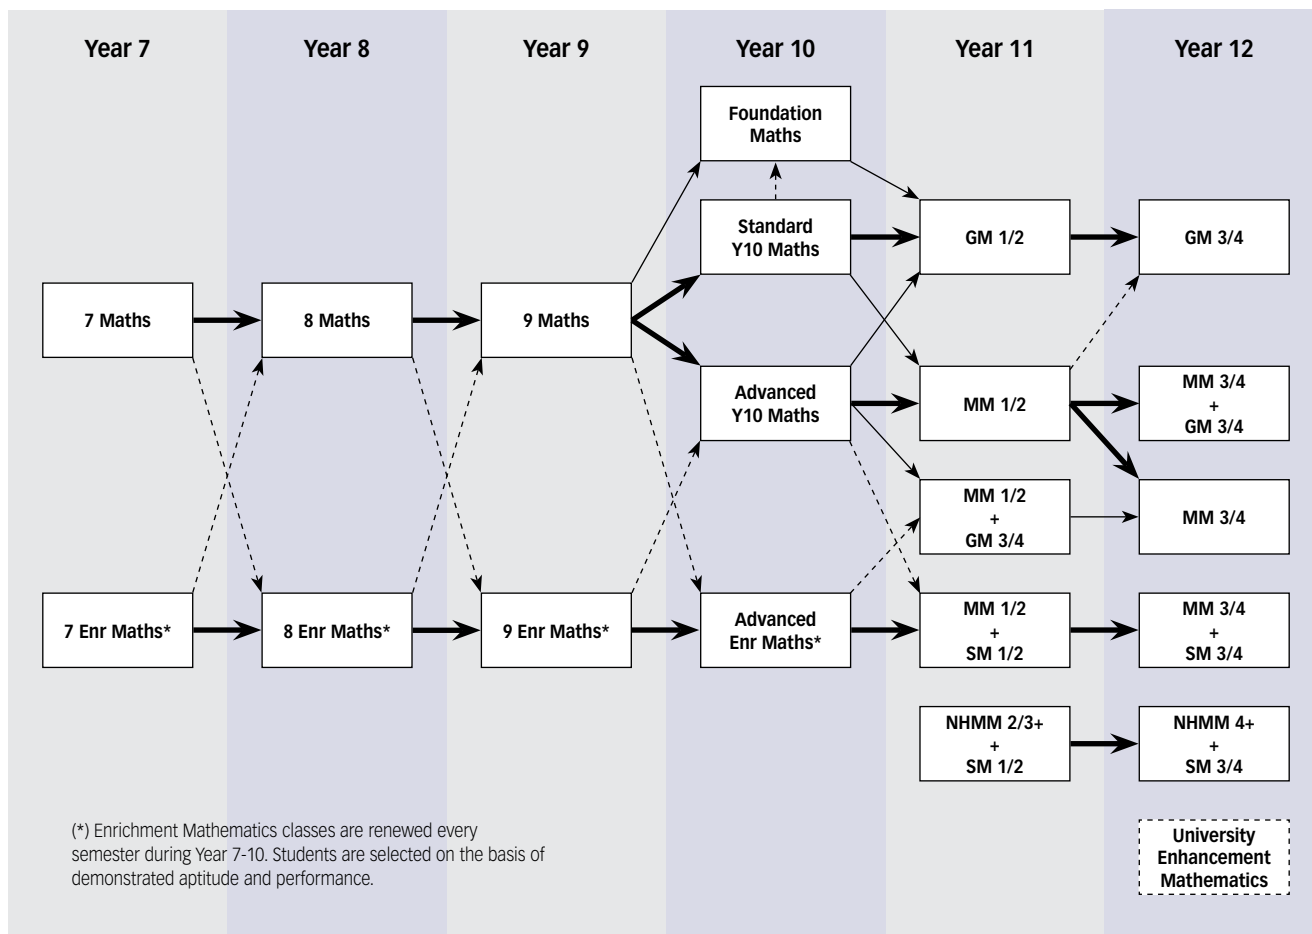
Year 7

Year 8

Year 9

Year 10

Year 11

Year 12

Foundation Maths

Standard Y10 Maths

GM 1/2

GM 3/4

7 Maths

8 Maths

9 Maths

Advanced Y10 Maths

MM 1/2

MM 3/4 + GM 3/4

MM 1/2 + GM 3/4

MM 3/4

7 Enr Maths*

8 Enr Maths*

9 Enr Maths*

Advanced Enr Maths*

MM 1/2 + SM 1/2

MM 3/4 + SM 3/4

NHMM 2/3+ + SM 1/2

NHMM 4+ + SM 3/4

(*) Enrichment Mathematics classes are renewed every semester during Year 7-10. Students are selected on the basis of demonstrated aptitude and performance.

University Enhancement Mathematics